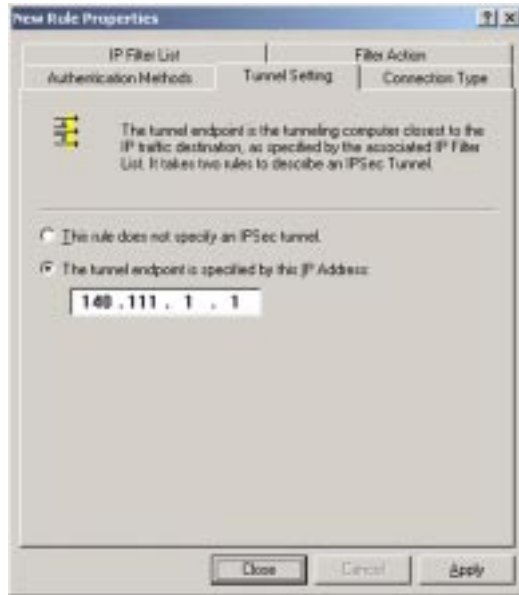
New Rule Properties

?| X

IP Filter List

Filter Action

Authentication Methods

Tunnel Setting

Connection Type

The tunnel endpoint is the tunneling computer closest to the IP traffic destination, as specified by the associated IP Filter List. It takes two rules to describe an IPSec Tunnel.

This rule does not specify an IPSec tunnel.

The tunnel endpoint is specified by this IP Address:

140 . 111 . 1 . 1

Close

Cancel

Apply